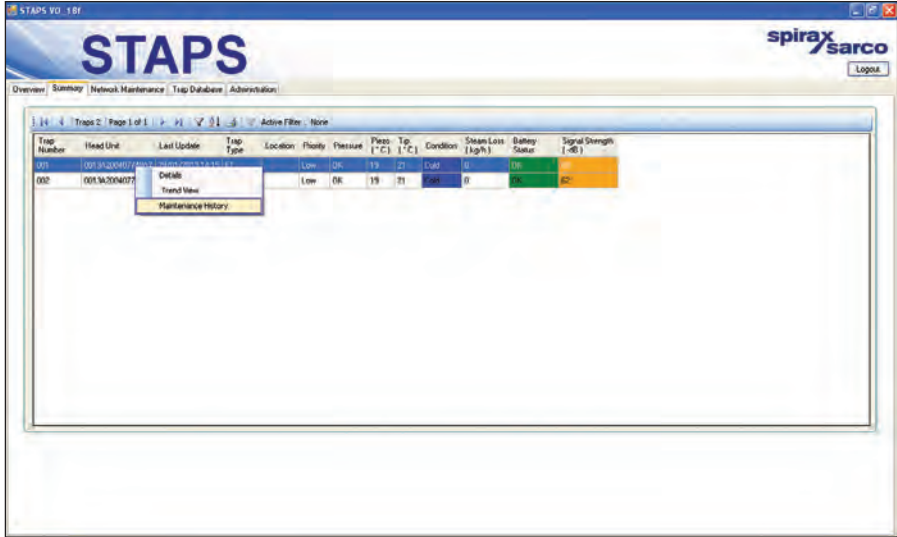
STAPS V0_18f

STAPS

spirax sarco

Logout

Overview | Summary | Network Maintenance | Trap Database | Administration

Traps 2 | Page 1 of 1 | Active Filter: None

| Trap Number | Head Unit | Last Update | Trap Type | Location | Priority | Pressure | Piezo (°C) | Tip (°C) | Condition | Steam Loss (kg/h) | Battery Status | Signal Strength (-dB) |
|---|---|---|---|---|---|---|---|---|---|---|---|---|
| 001 | 0013A2004077 | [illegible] | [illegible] | | Low | OK | 19 | 21 | Cold | 0 | OK | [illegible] |
| 002 | 0013A2004077 | | | | Low | OK | 19 | 21 | Cold | 0 | OK | 62 |

Details
Trend View
Maintenance History